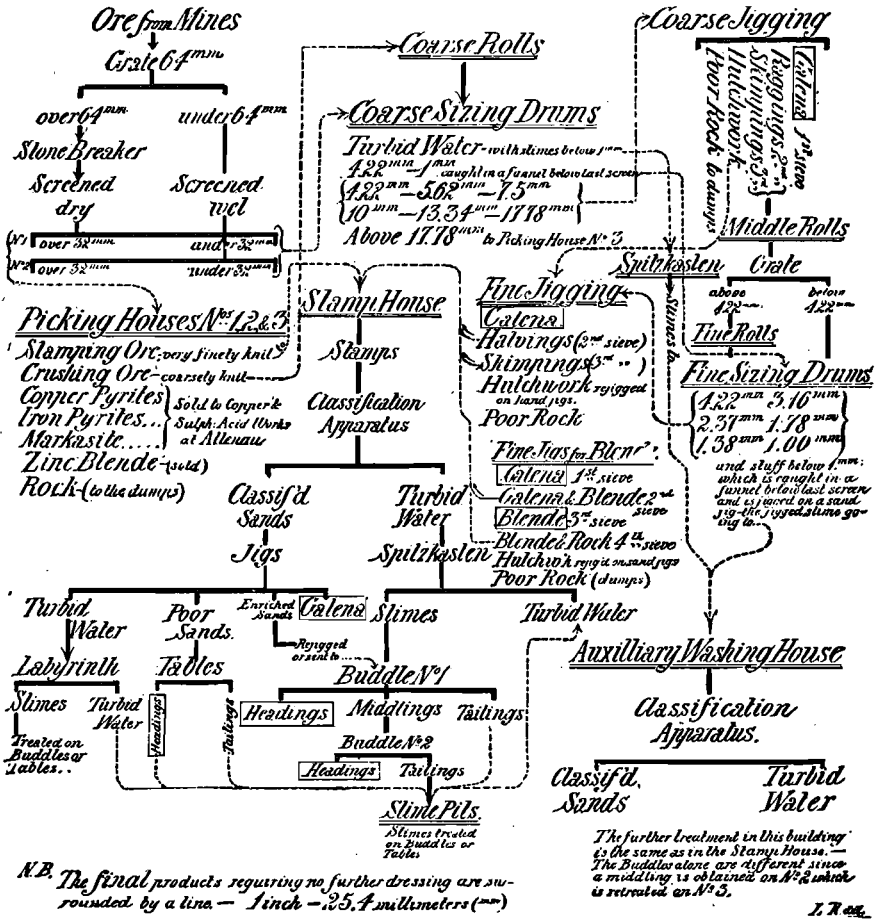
Ore from Mines

Grate 64$^{mm}$

over 64$^{mm}$

under 64$^{mm}$

Stone Breaker

Screened dry

Screened wet

N$^{o}$1 over 32$^{mm}$ under 32$^{mm}$

N$^{o}$2 over 32$^{mm}$ under 32$^{mm}$

Picking Houses N$^{os}$ 1,2,&3

Stamping Ore-very finely knit

Crushing Ore-coarsely knit

Copper Pyrites

Iron Pyrites...

Markasite.....

Sold to Copper & Sulph: Acid Works at Allenau

Zinc Blende-(sold)

Rock-(to the dumps)

Coarse Rolls

Coarse Sizing Drums

Turbid Water-with slimes below 1$^{mm}$

4.22$^{mm}$-1$^{mm}$ caught in a funnel below last screen

4.22$^{mm}$-5.62$^{mm}$-7.5$^{mm}$

10$^{mm}$-13.34$^{mm}$-17.78$^{mm}$

Above 17.78$^{mm}$ to Picking House N$^{o}$ 3

Coarse Jigging

Galena 1$^{st}$ sieve

Riggings 2$^{nd}$

Skimpings 3$^{rd}$

Hutchwork

Poor Rock to dumps

Middle Rolls

Grate

above 4.22$^{mm}$

below 4.22$^{mm}$

Fine Rolls

Fine Sizing Drums

4.22$^{mm}$ 3.16$^{mm}$

2.37$^{mm}$ 1.78$^{mm}$

1.38$^{mm}$ 1.00$^{mm}$

and stuff below 1$^{mm}$: which is caught in a funnel below last screen and is jigged on a sand jig-the jigged slime going to...

Spitzkasten

Slimes to

Stamp House

Stamps

Classification Apparatus

Fine Jigging

Galena

Halvings (2$^{nd}$ sieve)

Skimpings (3$^{rd}$ " )

Hutchwork rejigged on hand jigs.

Poor Rock

Fine Jigs for Blende:

Galena 1$^{st}$ sieve

Galena & Blende 2$^{nd}$ sieve

Blende 3$^{rd}$ sieve

Blende & Rock 4$^{th}$ sieve

Hutchwork rejig'd on sand jigs

Poor Rock (dumps)

Classif'd Sands

Jigs

Turbid Water

Spitzkasten

Turbid Water

Labyrinth

Slimes

Turbid Water

Treated on Buddles or Tables.

Poor Sands.

Tables

Headings

Tailings

Enriched Sands

Galena

Rejigged or sent to

Slimes

Turbid Water

Buddle N$^{o}$1

Headings

Middlings

Tailings

Buddle N$^{o}$2

Headings

Tailings

Slime Pits.

Slimes treated on Buddles or Tables

Auxilliary Washing House

Classification Apparatus.

Classif'd. Sands

Turbid Water

The further treatment in this building is the same as in the Stamp House.— The Buddles alone are different since a middling is obtained on N$^{o}$2 which is retreated on N$^{o}$3.

N.B. The final products requiring no further dressing are surrounded by a line.— 1 inch = 25.4 millimeters ($^{mm}$)

I. R. del.